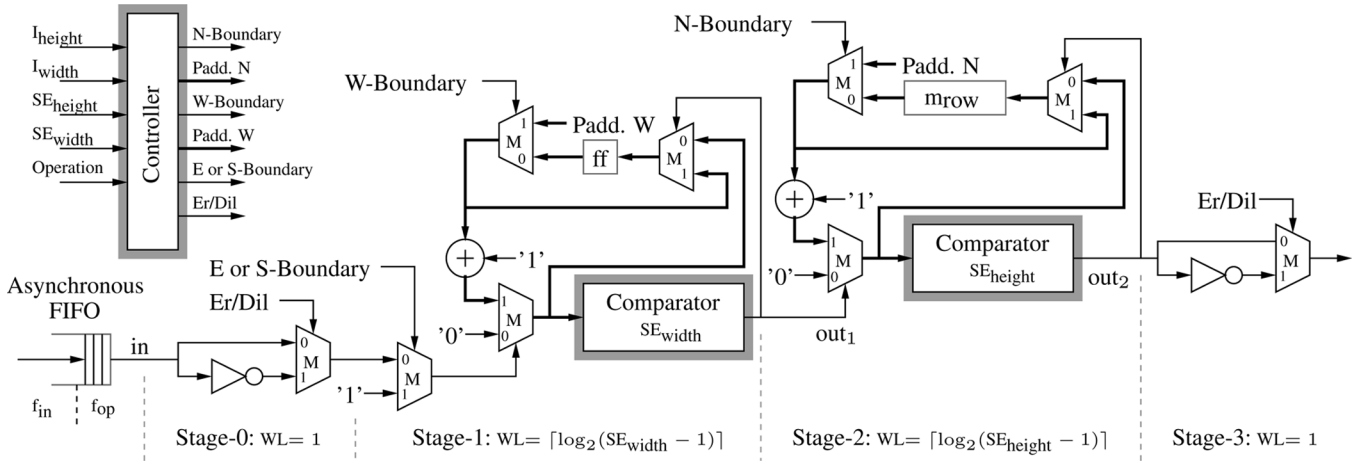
$I_{height}$
$I_{width}$
$SE_{height}$
$SE_{width}$
Operation

Controller

N-Boundary
Padd. N
W-Boundary
Padd. W
E or S-Boundary
Er/Dil

W-Boundary
1
M
0
Padd. W
ff
0
M
1
+
'1'
1
M
0
'0'
Comparator
$SE_{width}$
$out_1$

N-Boundary
1
M
0
Padd. N
$m_{row}$
0
M
1
+
'1'
1
M
0
'0'
Comparator
$SE_{height}$
$out_2$

Er/Dil
0
M
1

Asynchronous FIFO
$f_{in}$
$f_{op}$
in
Er/Dil
0
M
1
E or S-Boundary
0
M
1
'1'

Stage-0: WL= 1
Stage-1: WL= $\lceil \log_2(SE_{width} - 1) \rceil$
Stage-2: WL= $\lceil \log_2(SE_{height} - 1) \rceil$
Stage-3: WL= 1